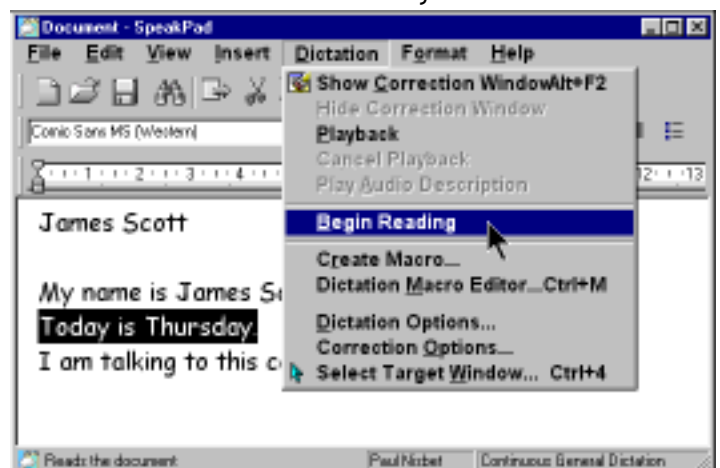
Document - SpeakPad

File Edit View Insert Dictation Format Help

Comic Sans MS (Western)

1 2 3 4 12 13

Show Correction WindowAlt+F2
Hide Correction Window
Playback
Cancel Playback
Play Audio Description
Begin Reading
Create Macro...
Dictation Macro Editor...Ctrl+M
Dictation Options...
Correction Options...
Select Target Window... Ctrl+4

James Scott

My name is James S
Today is Thursday.
I am talking to this c

Reads the document | Paul Nisbet | Continuous General Dictation